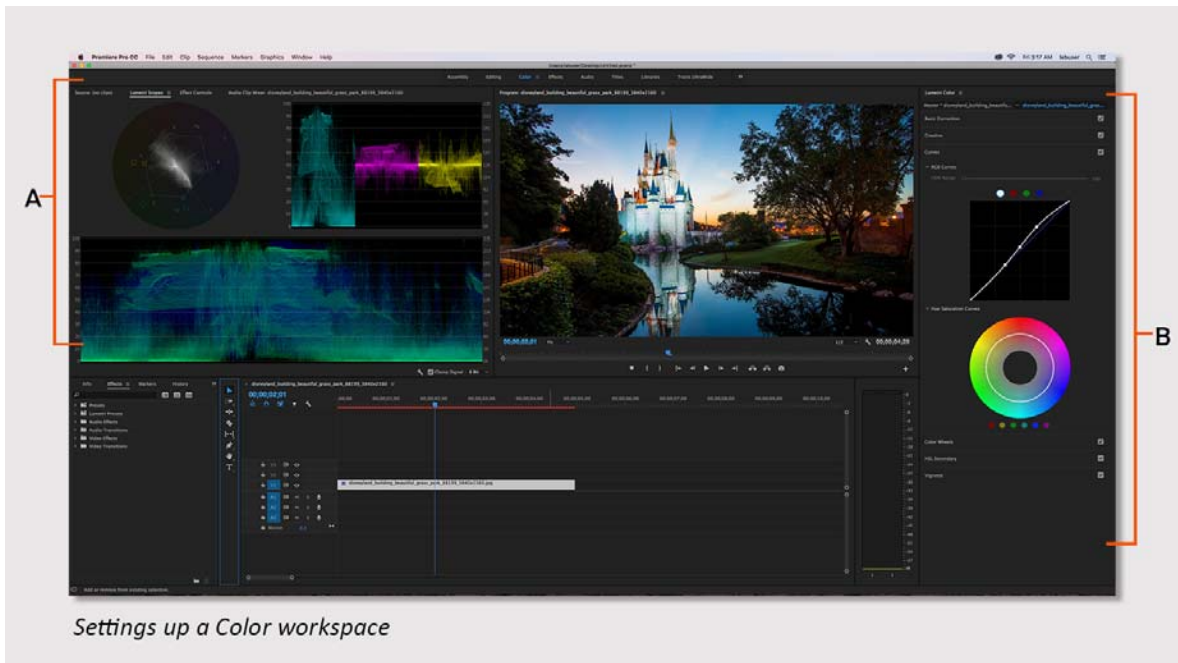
Premiere Pro CC File Edit Clip Sequence Markers Graphics Window Help

Assembly Editing Color Effects Audio Titles Libraries Travis UltraWide

Source: (no clips) Lumetri Scopes Effect Controls Audio Clip Mixer: disneyland_building_beautiful_grass_park_88195_3840x2160

Program: disneyland_building_beautiful_grass_park_88195_3840x2160

Lumetri Color

Basic Correction

Creative

Curves

RGB Curves

Hue Saturation Curves

Color Wheels

HSL Secondary

Vignette

00;00;02;01

00;00;04;29

Info Effects Markers History

Presets

Lumetri Presets

Audio Effects

Audio Transitions

Video Effects

Video Transitions

disneyland_building_beautiful_grass_park_88195_3840x2160

00;00;02;01

disneyland_building_beautiful_grass_park_88195_3840x2160.jpg

A

B

Settings up a Color workspace